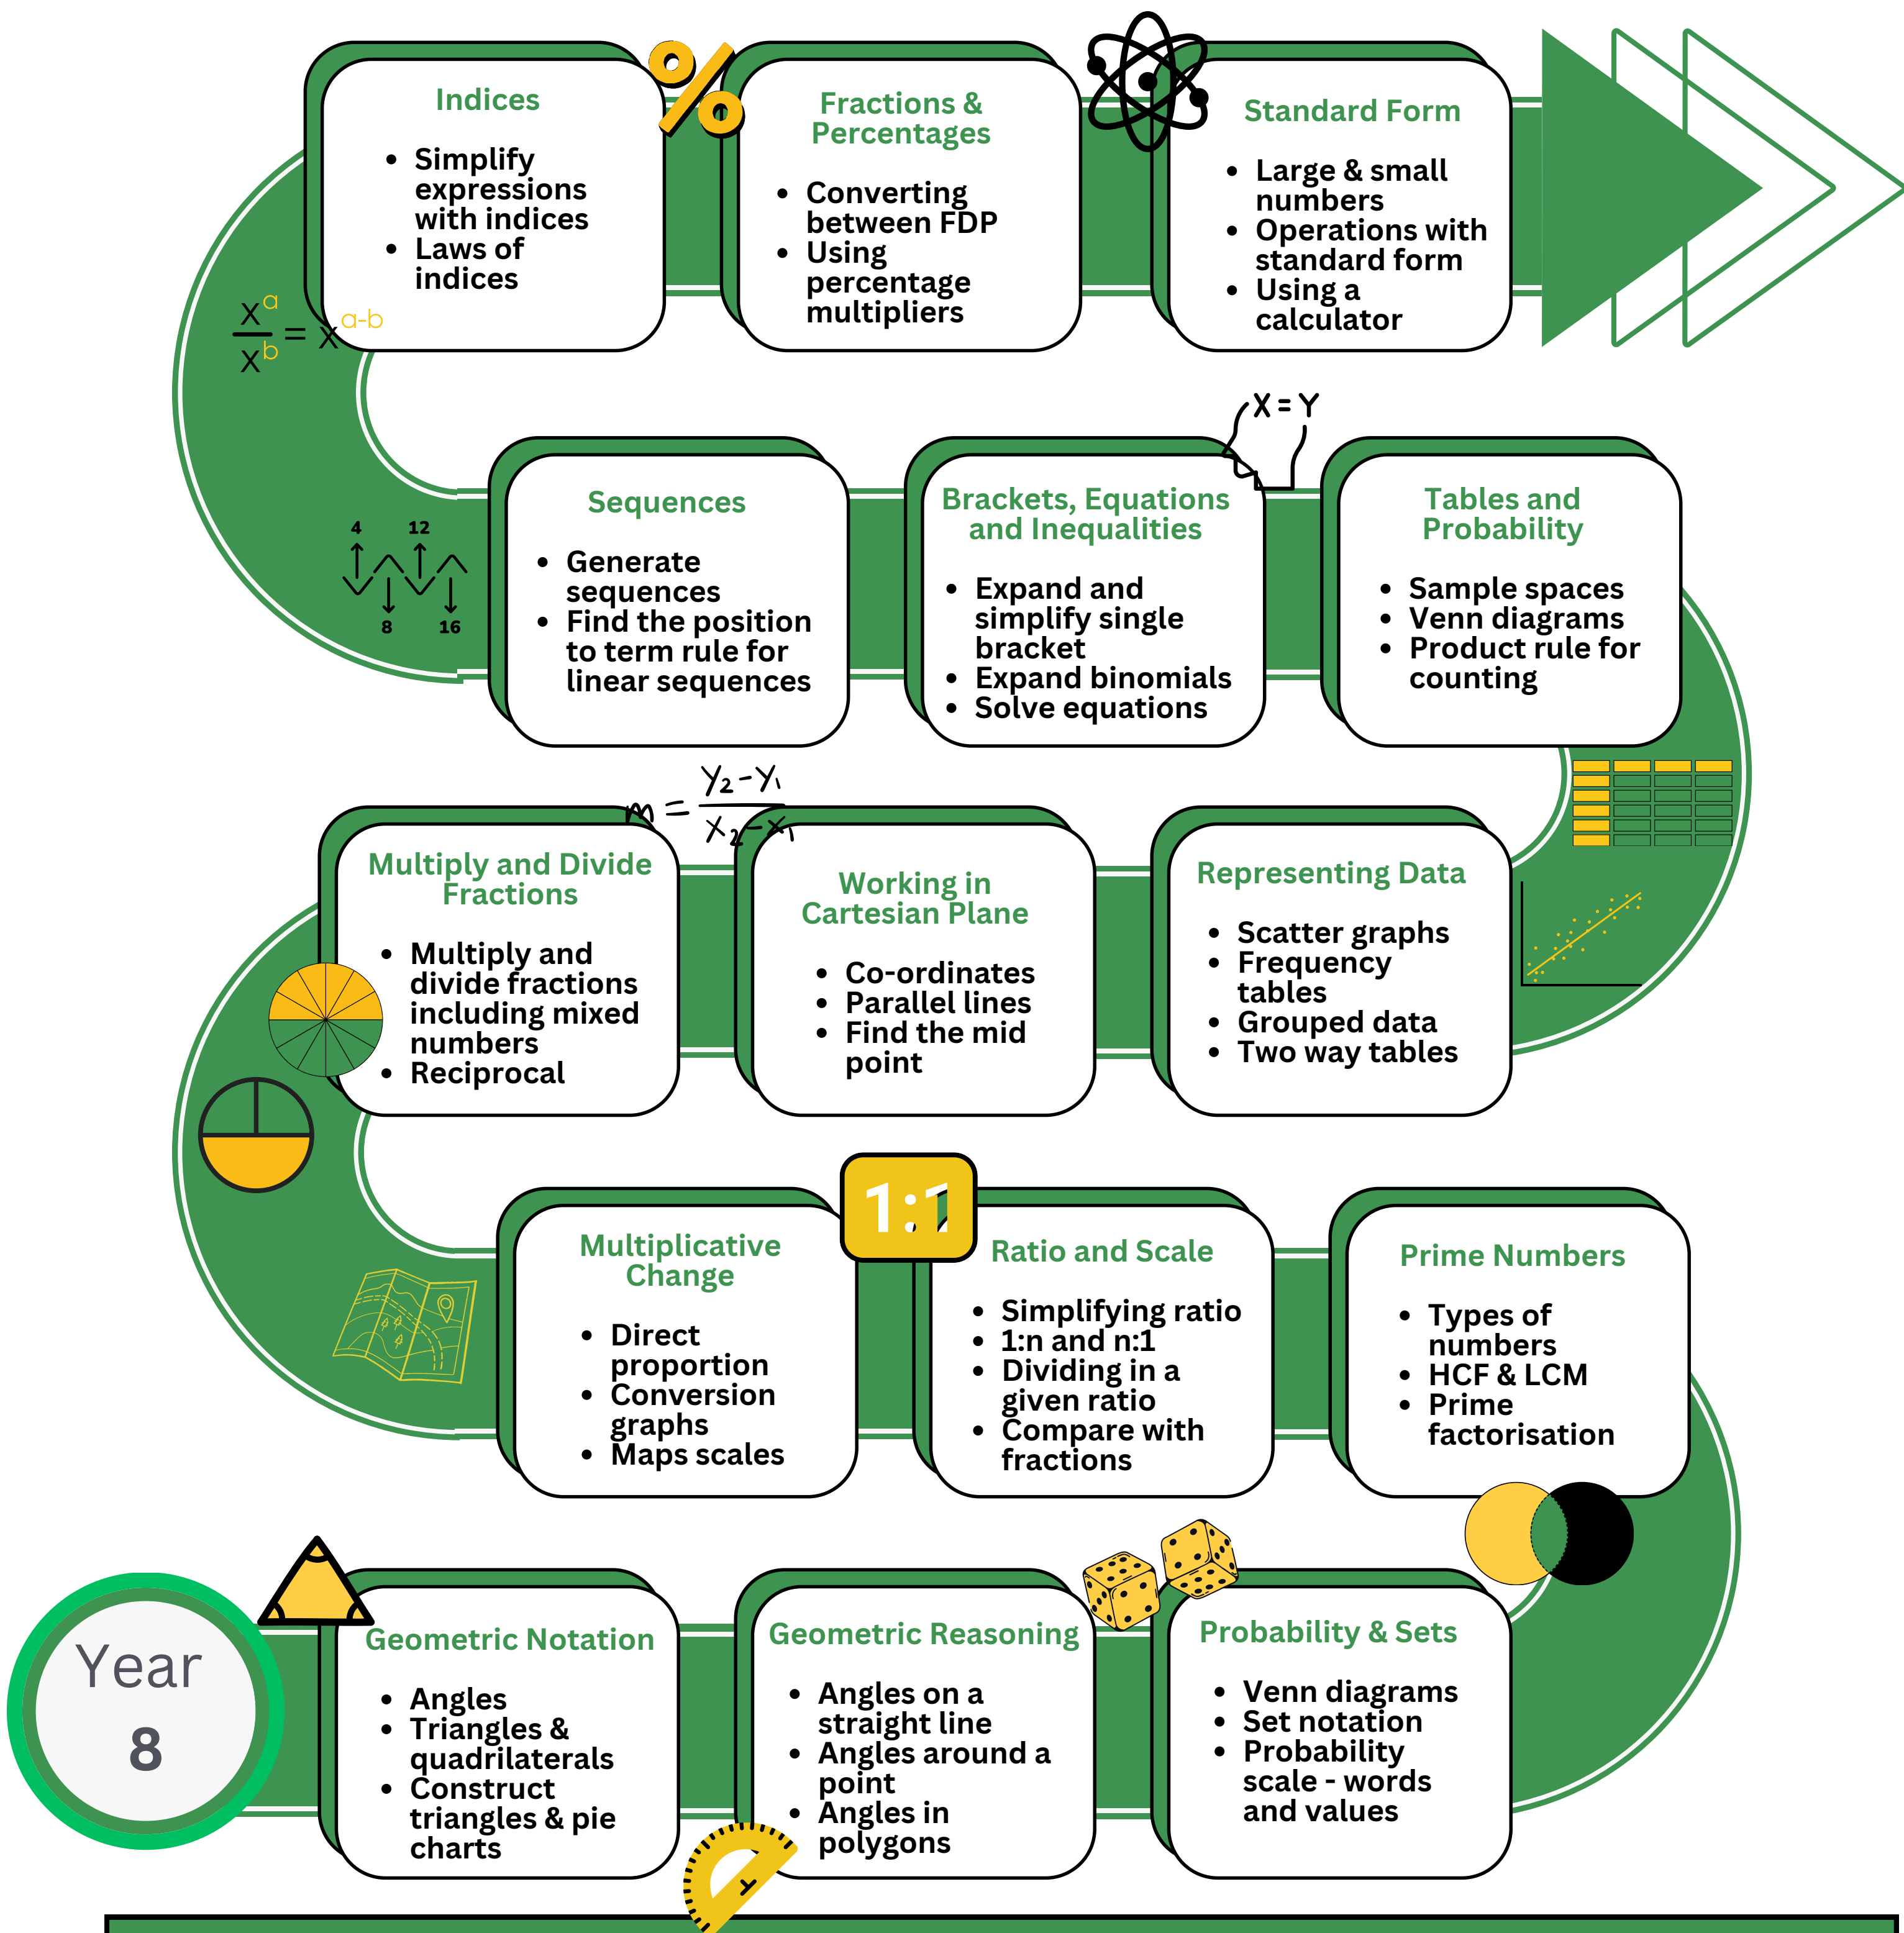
Year 8

Geometric Notation
- Angles
- Triangles & quadrilaterals
- Construct triangles & pie charts

Geometric Reasoning
- Angles on a straight line
- Angles around a point
- Angles in polygons

Probability & Sets
- Venn diagrams
- Set notation
- Probability scale - words and values

Prime Numbers
- Types of numbers
- HCF & LCM
- Prime factorisation

Ratio and Scale
- Simplifying ratio
- 1:n and n:1
- Dividing in a given ratio
- Compare with fractions

1:1

Multiplicative Change
- Direct proportion
- Conversion graphs
- Maps scales

Multiply and Divide Fractions
- Multiply and divide fractions including mixed numbers
- Reciprocal

Working in Cartesian Plane
- Co-ordinates
- Parallel lines
- Find the mid point

$m = \frac{y_2-y_1}{x_2-x_1}$

Representing Data
- Scatter graphs
- Frequency tables
- Grouped data
- Two way tables

Tables and Probability
- Sample spaces
- Venn diagrams
- Product rule for counting

Brackets, Equations and Inequalities
- Expand and simplify single bracket
- Expand binomials
- Solve equations

$x = y$

Sequences
- Generate sequences
- Find the position to term rule for linear sequences

4 12 8 16

Indices
- Simplify expressions with indices
- Laws of indices

$\frac{x^a}{x^b} = x^{a-b}$

Fractions & Percentages
- Converting between FDP
- Using percentage multipliers

%

Standard Form
- Large & small numbers
- Operations with standard form
- Using a calculator